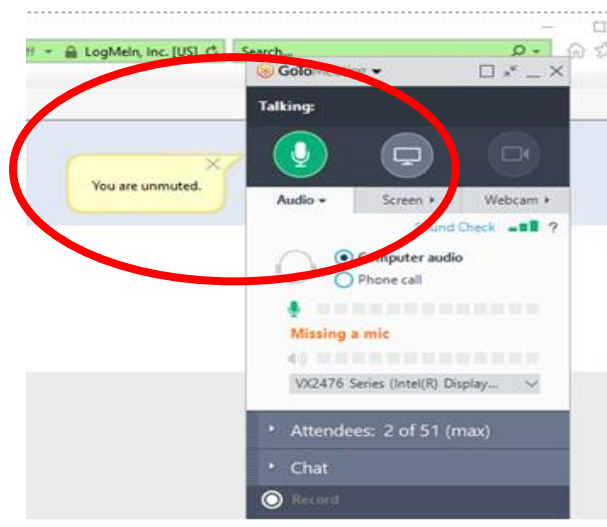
ff LogMeIn, Inc. [US]
Search...
GoToMeeting
Talking:
You are unmuted.
Audio
Screen
Webcam
Sound Check ?
Computer audio
Phone call
Missing a mic
VX2476 Series (Intel(R) Display...
Attendees: 2 of 51 (max)
Chat
Record